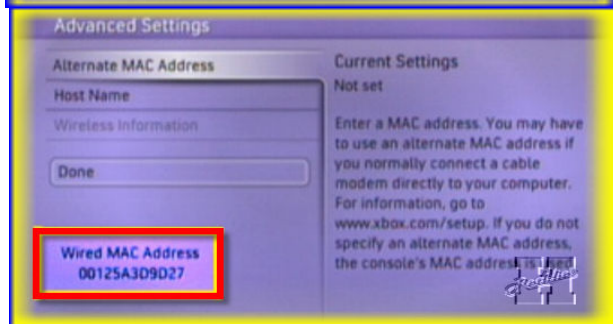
Advanced Settings

Alternate MAC Address

Host Name

Wireless Information

Done

Wired MAC Address
00125A3D9D27

Current Settings

Not set

Enter a MAC address. You may have to use an alternate MAC address if you normally connect a cable modem directly to your computer. For information, go to www.xbox.com/setup. If you do not specify an alternate MAC address, the console's MAC address is used.